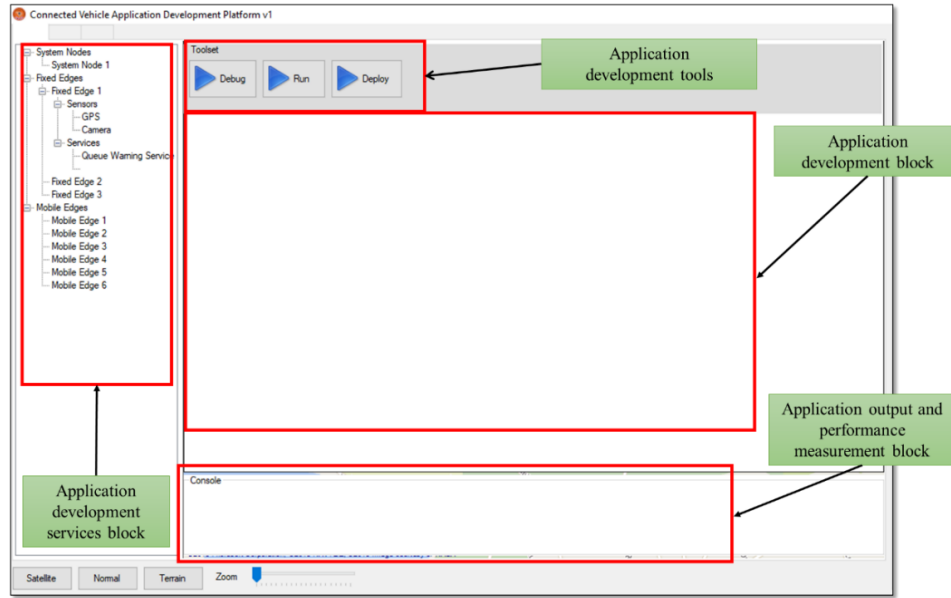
Connected Vehicle Application Development Platform v1

System Nodes
System Node 1
Fixed Edges
Fixed Edge 1
Sensors
GPS
Camera
Services
Queue Warning Service
Fixed Edge 2
Fixed Edge 3
Mobile Edges
Mobile Edge 1
Mobile Edge 2
Mobile Edge 3
Mobile Edge 4
Mobile Edge 5
Mobile Edge 6

Toolset
Debug
Run
Deploy

Application development tools

Application development block

Application output and performance measurement block

Console

Application development services block

Satellite
Normal
Terrain
Zoom